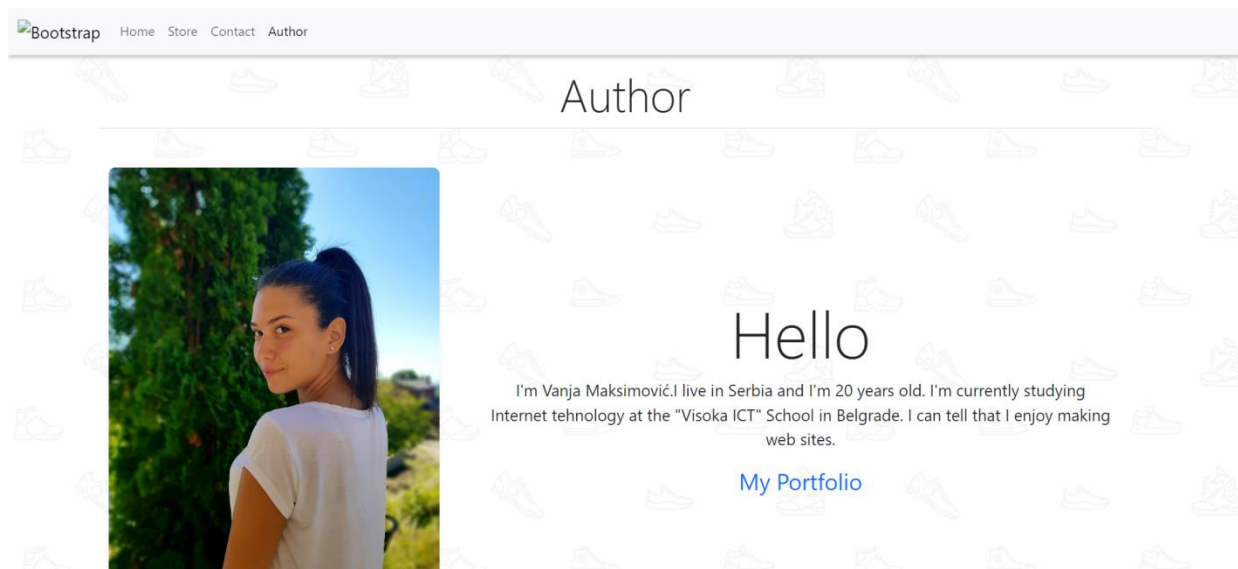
Bootstrap Home Store Contact Author

Author

Hello

I'm Vanja Maksimović.I live in Serbia and I'm 20 years old. I'm currently studying Internet tehnology at the "Visoka ICT" School in Belgrade. I can tell that I enjoy making web sites.

My Portfolio